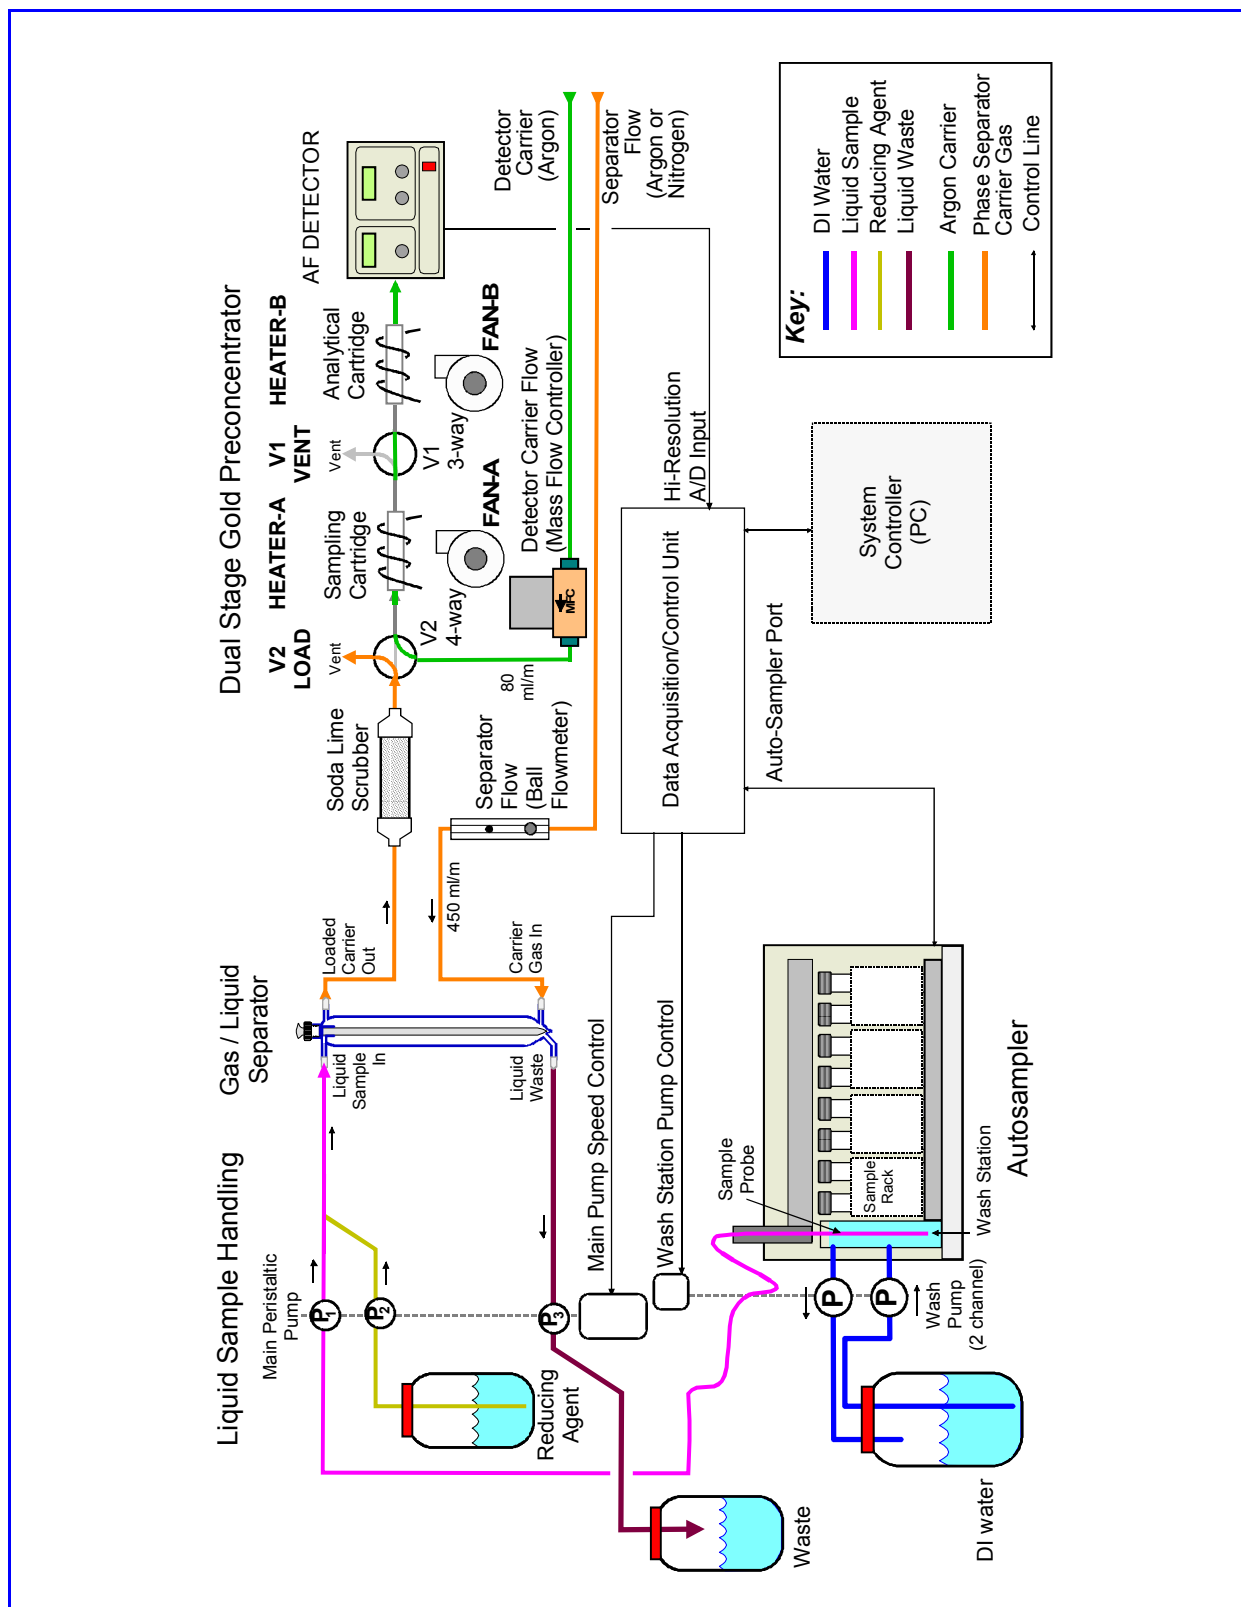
Liquid Sample Handling

Main Peristaltic Pump

$P_1$

$P_2$

$P_3$

Reducing Agent

Waste

Gas / Liquid Separator

Liquid Sample In

Liquid Waste

Loaded Carrier Out

Carrier Gas In

450 ml/m

Main Pump Speed Control

Wash Station Pump Control

Soda Lime Scrubber

Separator Flow (Ball Flowmeter)

Dual Stage Gold Preconcentrator

V2 LOAD

Vent

V2 4-way

80 ml/m

HEATER-A

Sampling Cartridge

FAN-A

MFC

Detector Carrier Flow (Mass Flow Controller)

V1 VENT

Vent

V1 3-way

HEATER-B

Analytical Cartridge

FAN-B

AF DETECTOR

Detector Carrier (Argon)

Separator Flow (Argon or Nitrogen)

Hi-Resolution A/D Input

Data Acquisition/Control Unit

Auto-Sampler Port

System Controller (PC)

Key:

DI Water
Liquid Sample
Reducing Agent
Liquid Waste
Argon Carrier
Phase Separator Carrier Gas
Control Line

Sample Probe

Sample Rack

Wash Station

Autosampler

P

P

Wash Pump (2 channel)

DI water